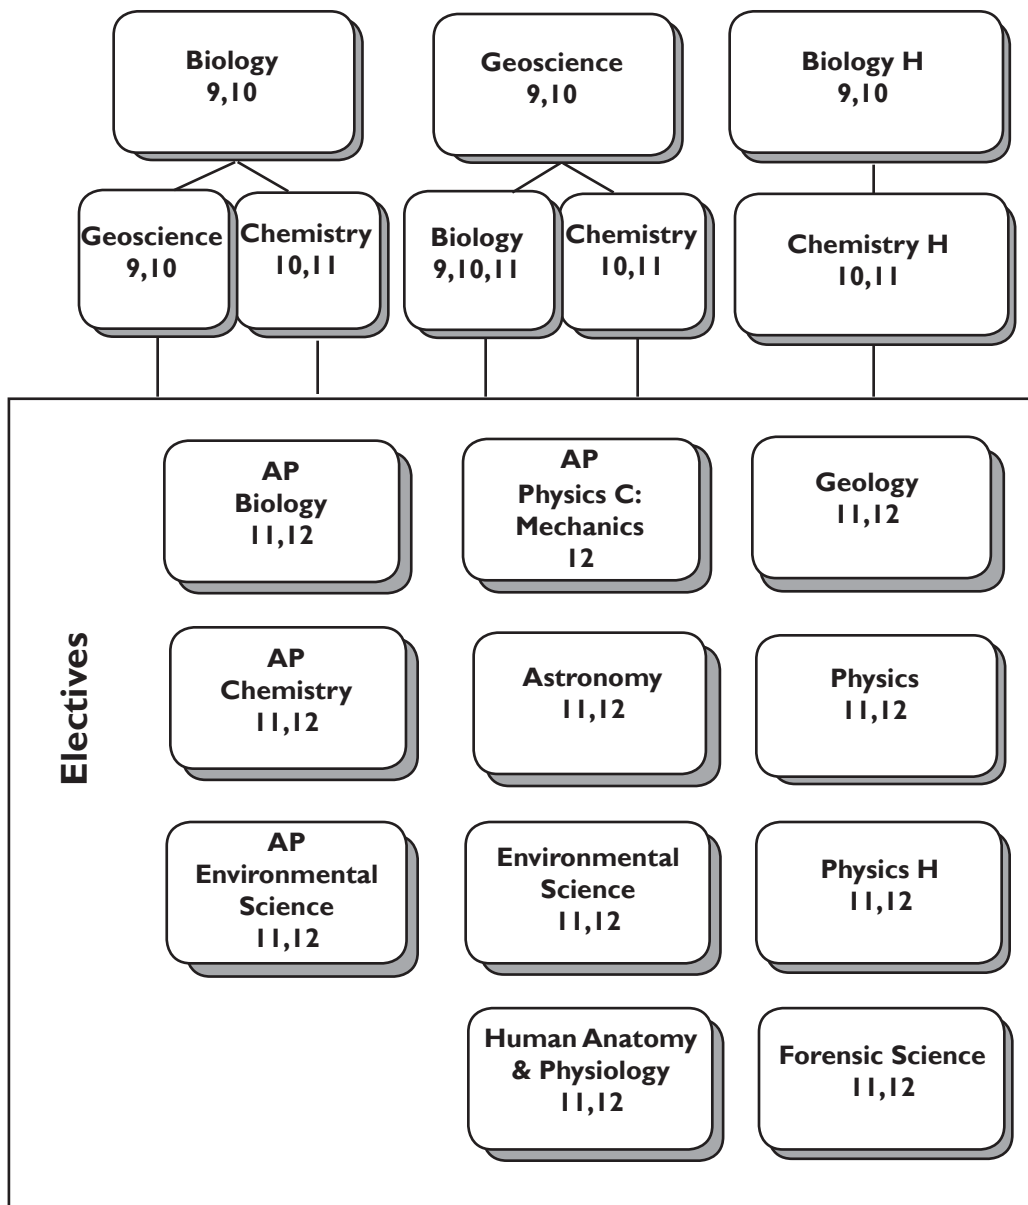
Biology
9,10

Geoscience
9,10

Biology H
9,10

Geoscience
9,10

Chemistry
10,11

Biology
9,10,11

Chemistry
10,11

Chemistry H
10,11

Electives

AP
Biology
11,12

AP
Physics C:
Mechanics
12

Geology
11,12

AP
Chemistry
11,12

Astronomy
11,12

Physics
11,12

AP
Environmental
Science
11,12

Environmental
Science
11,12

Physics H
11,12

Human Anatomy
& Physiology
11,12

Forensic Science
11,12